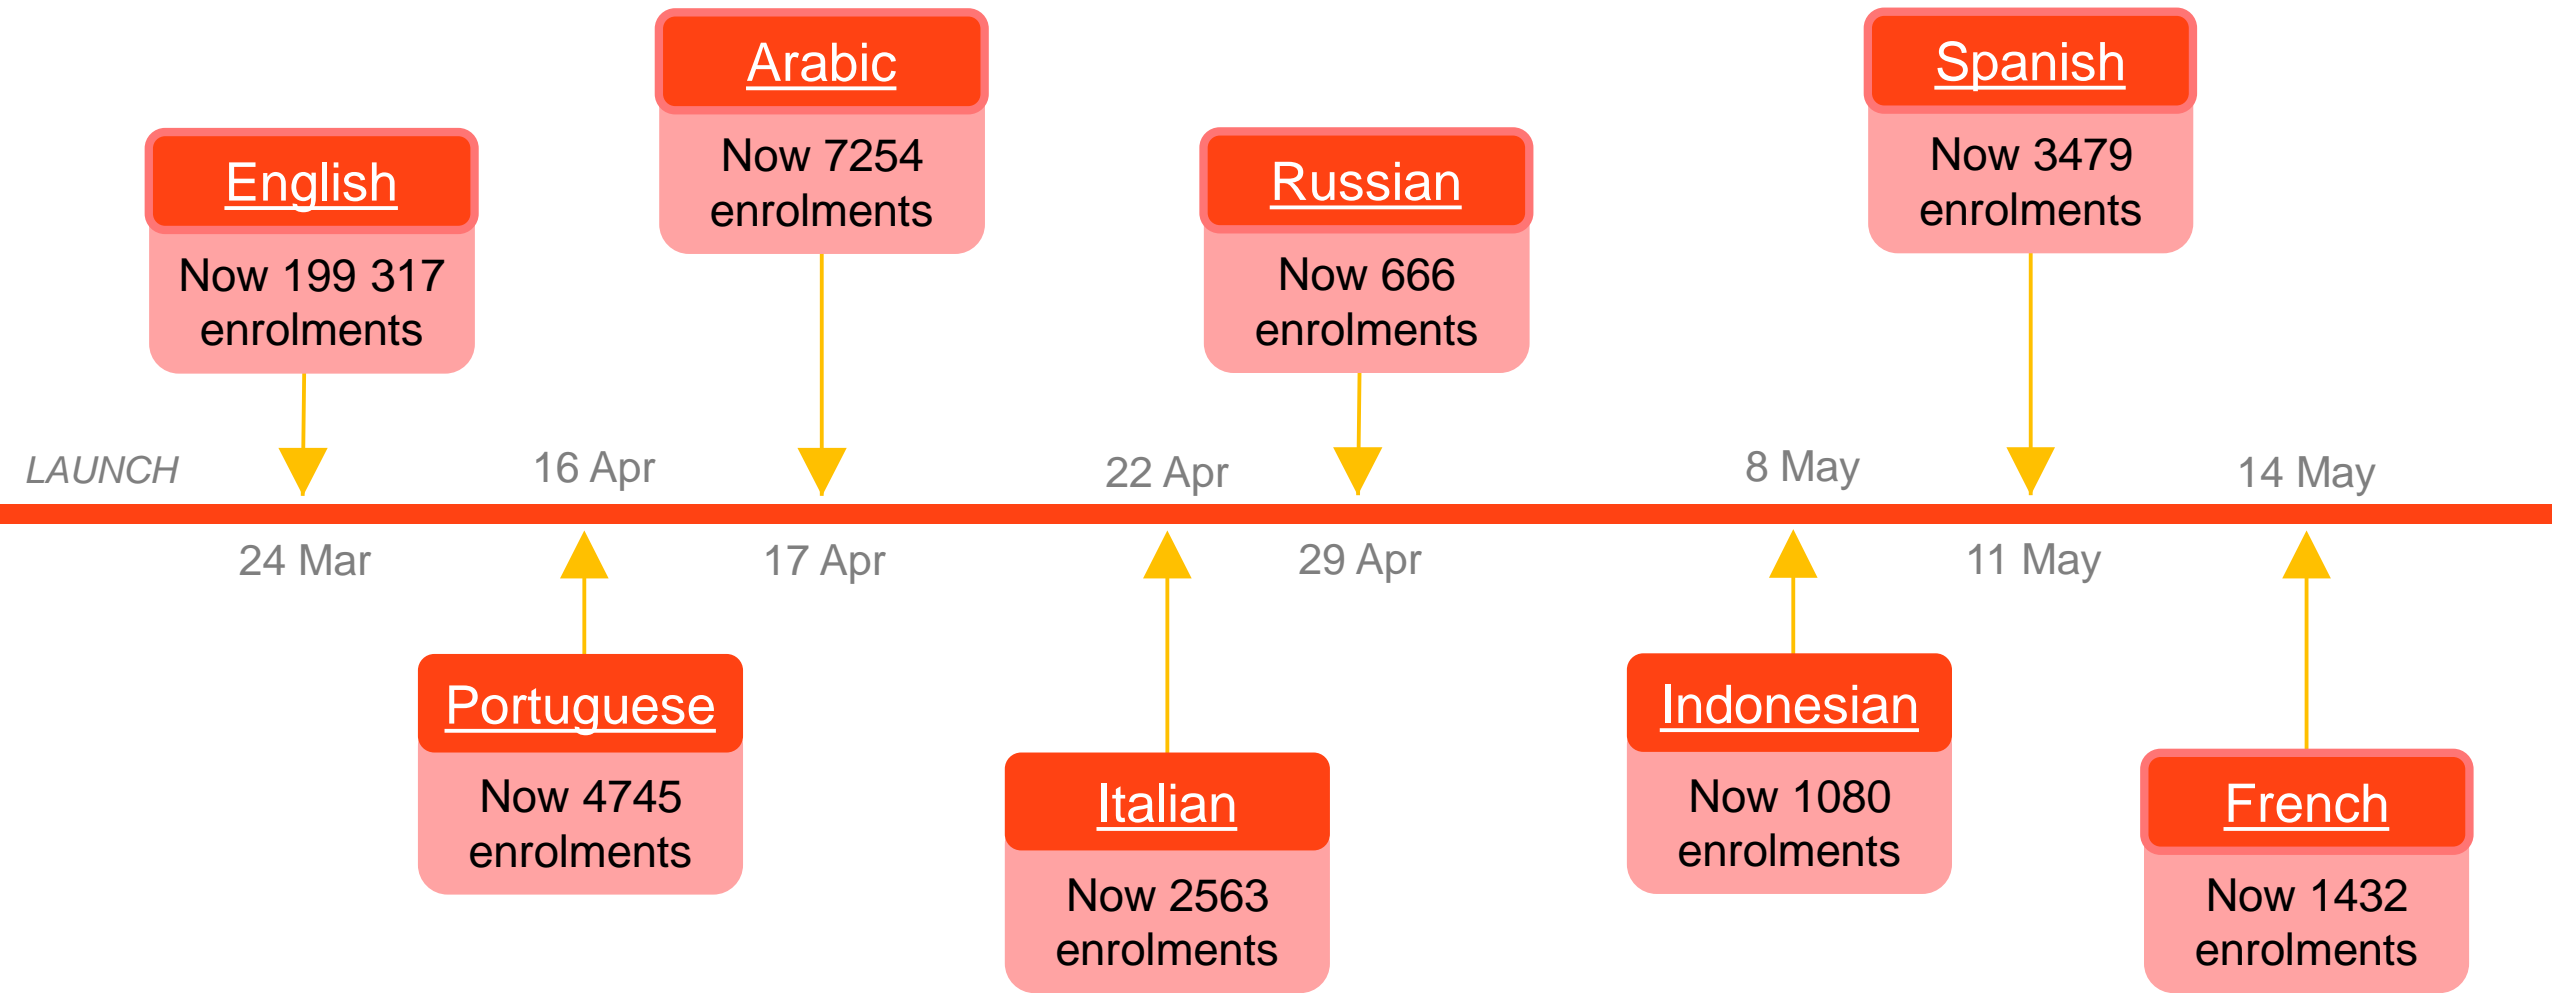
Arabic
Now 7254 enrolments

Spanish
Now 3479 enrolments

English
Now 199 317 enrolments

Russian
Now 666 enrolments

LAUNCH

16 Apr

22 Apr

8 May

14 May

24 Mar

17 Apr

29 Apr

11 May

Portuguese
Now 4745 enrolments

Italian
Now 2563 enrolments

Indonesian
Now 1080 enrolments

French
Now 1432 enrolments